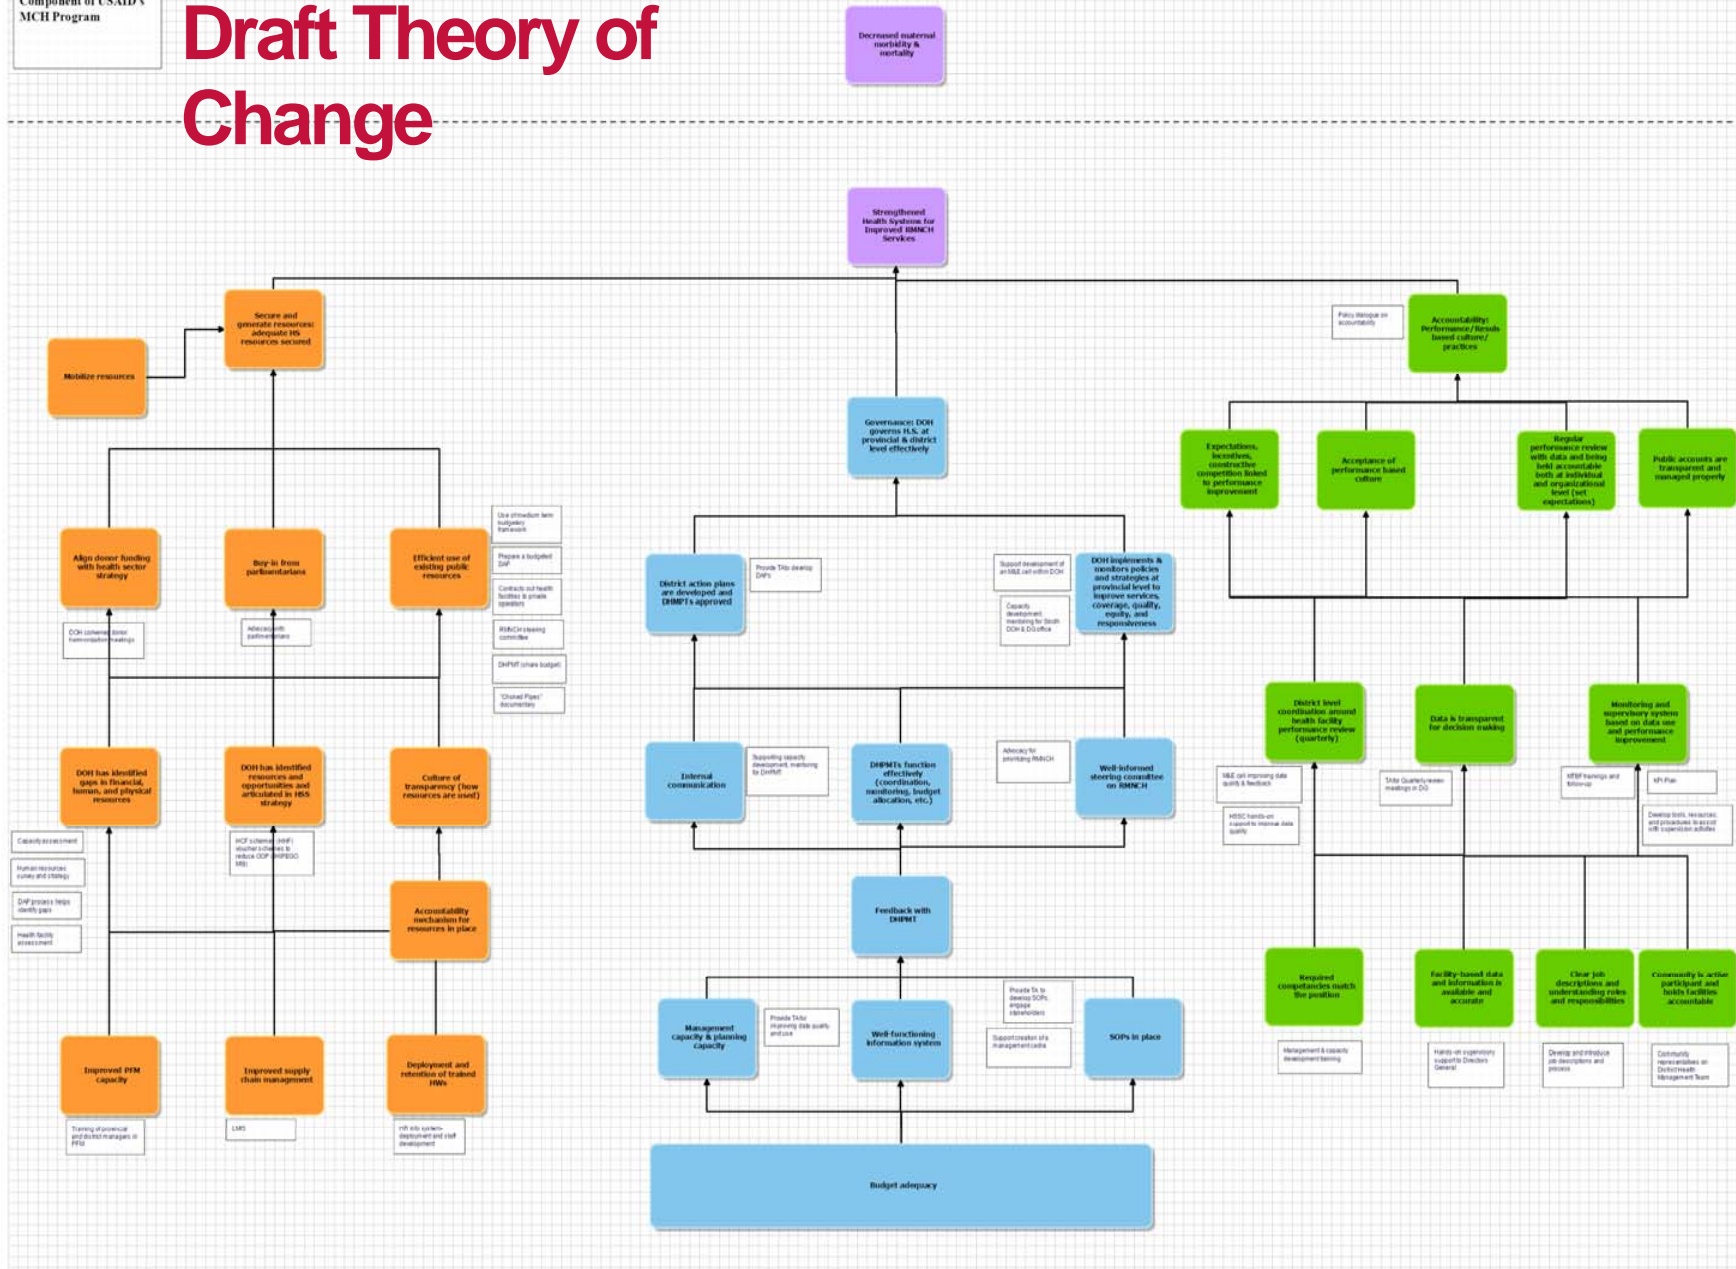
Component of USAID's MCH Program

Draft Theory of Change

Decreased maternal morbidity & mortality

Strengthened Health Systems for Improved RMNCH Services

Secure and generate resources: adequate HS resources secured

Mobilize resources

Policy dialogue on accountability

Accountability: Performance/Results based culture/practices

Governance: DOH governs H.S. at provincial & district level effectively

Expectations, incentives, constructive competition linked to performance improvement

Acceptance of performance based culture

Regular performance review with data and being held accountable both at individual and organizational level (set expectations)

Public accounts are transparent and managed properly

Use of medium term budgetary framework

Prepare a budgeted DAP

Contracts out health facilities to private operators

RMNCH steering committee

DHPMT (share budget)

"Choked Pipes" documentary

Align donor funding with health sector strategy

Buy-in from parliamentarians

Efficient use of existing public resources

DOH convened donor harmonization meetings

Advocacy with parliamentarians

District action plans are developed and DHMPTs approved

Provide TA to develop DAPs

Support development of an M&E cell within DOH

Capacity development mentoring for Sindh DOH & DG office

DOH implements & monitors policies and strategies at provincial level to improve services, coverage, quality, equity, and responsiveness

District level coordination around health facility performance review (quarterly)

Data & transparent for decision making

Monitoring and supervisory system based on data use and performance improvement

DOH has identified gaps in financial, human, and physical resources

DOH has identified resources and opportunities and articulated in HSS strategy

Culture of transparency (how resources are used)

Internal communication

Supporting capacity development, mentoring for DHPMT

DHPMTs function effectively (coordination, monitoring, budget allocation, etc.)

Advocacy for prioritizing RMNCH

Well-informed steering committee on RMNCH

M&E cell improving data quality & feedback

HSSC hands-on capacity to improve data quality

TA to Quarterly review meetings in DO

MTBF trainings and follow-up

KPI Plan

Develop tools, resources, and procedures to assist with supervision activities

Capacity assessment

Human resources survey and strategy

DAP process helps identify gaps

Health facility assessment

HCF scheme (HHF) voucher schemes to reduce OOP (HIPEGO MN)

Accountability mechanism for resources in place

Feedback with DHPMT

Required competencies match the position

Facility-based data and information is available and accurate

Clear job descriptions and understanding roles and responsibilities

Community is active participant and holds facilities accountable

Provide TA to develop SOPs, engage stakeholders

Management capacity & planning capacity

Provide TA for improving data quality and use

Well-functioning information system

Support creation of a management cadre

SOPs in place

Management & capacity development training

Hands-on supervisory support to Directors General

Develop and introduce job descriptions and process

Community representatives on District Health Management Team

Improved PFM capacity

Improved supply chain management

Deployment and retention of trained HWs

Training of provincial and district managers in PFM

LMIS

HR info system-deployment and staff development

Budget adequacy